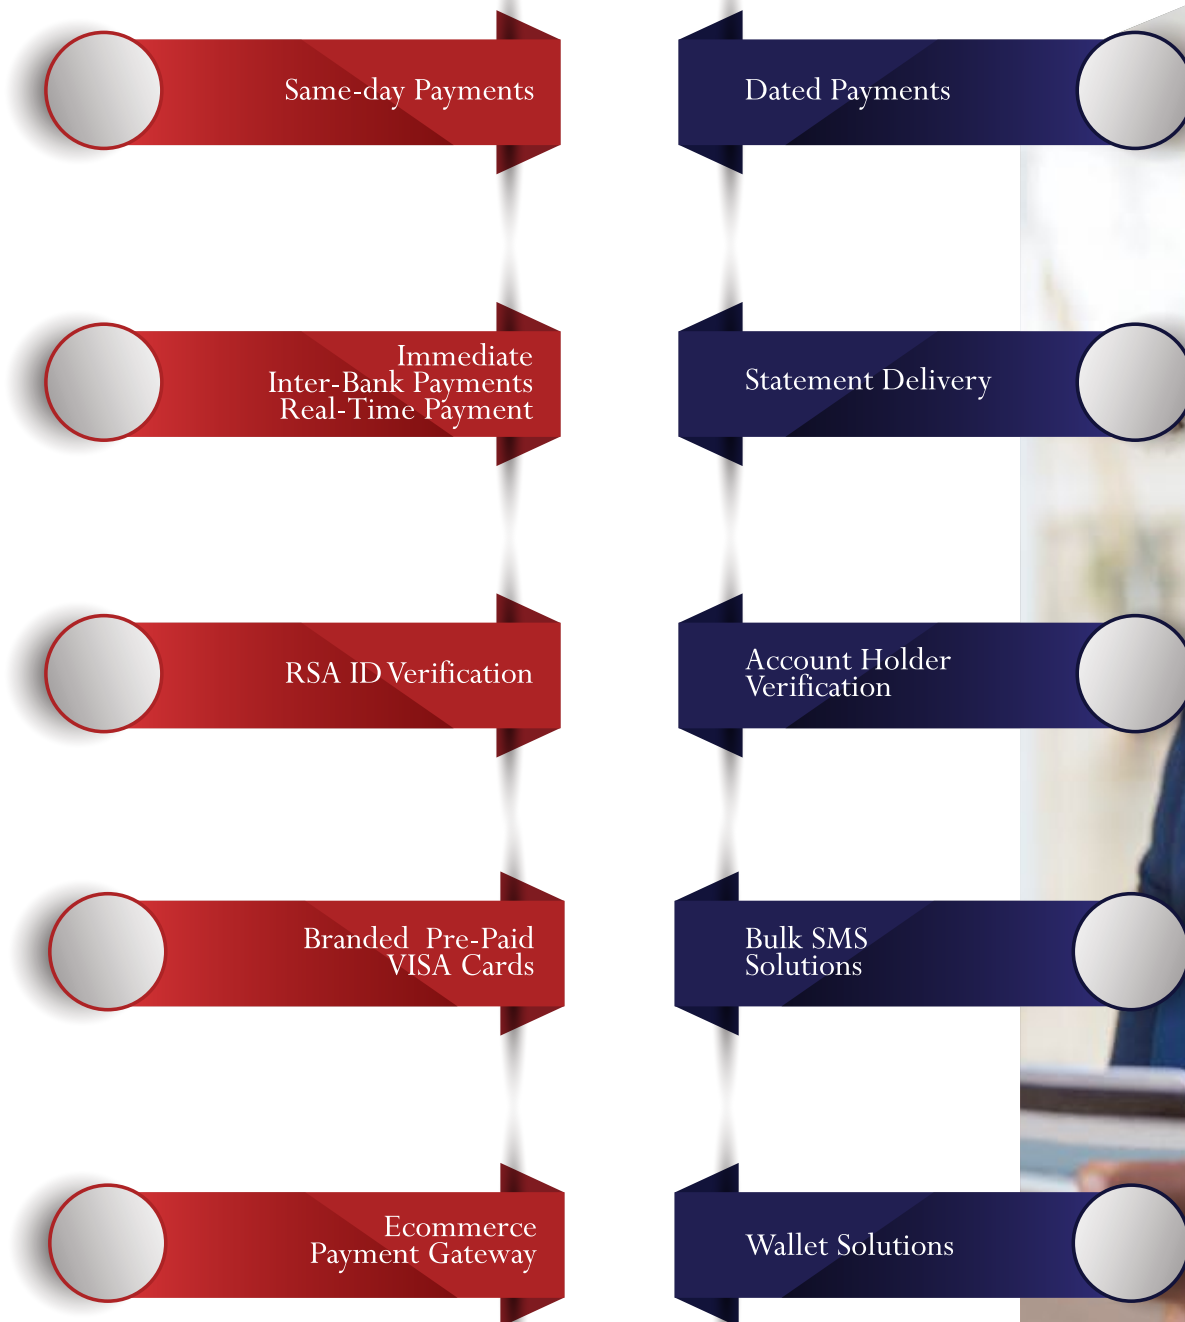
Same-day Payments

Immediate
Inter-Bank Payments
Real-Time Payment

RSA ID Verification

Branded Pre-Paid
VISA Cards

Ecommerce
Payment Gateway

Dated Payments

Statement Delivery

Account Holder
Verification

Bulk SMS
Solutions

Wallet Solutions